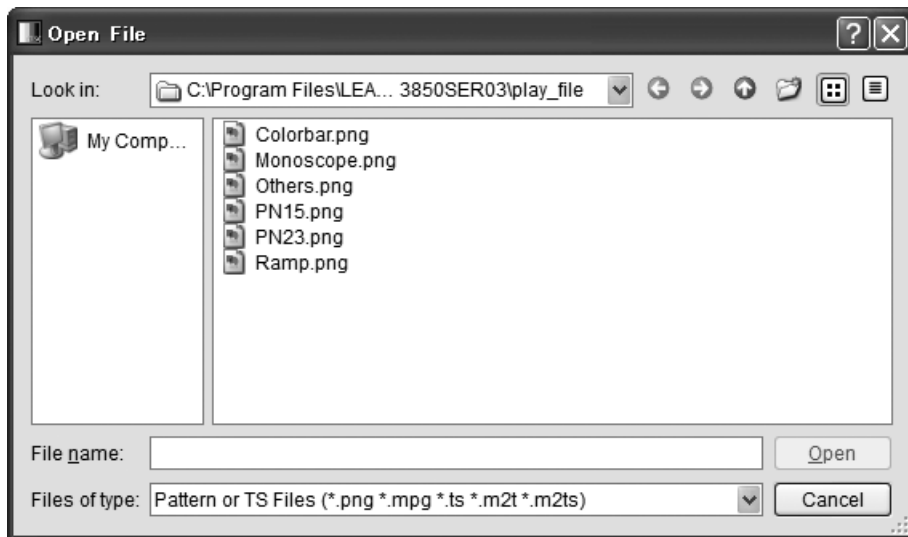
Open File

Look in: C:\Program Files\LEA... 3850SER03\play_file

My Comp...

Colorbar.png
Monoscope.png
Others.png
PN15.png
PN23.png
Ramp.png

File name:
Open

Files of type: Pattern or TS Files (*.png *.mpg *.ts *.m2t *.m2ts)
Cancel